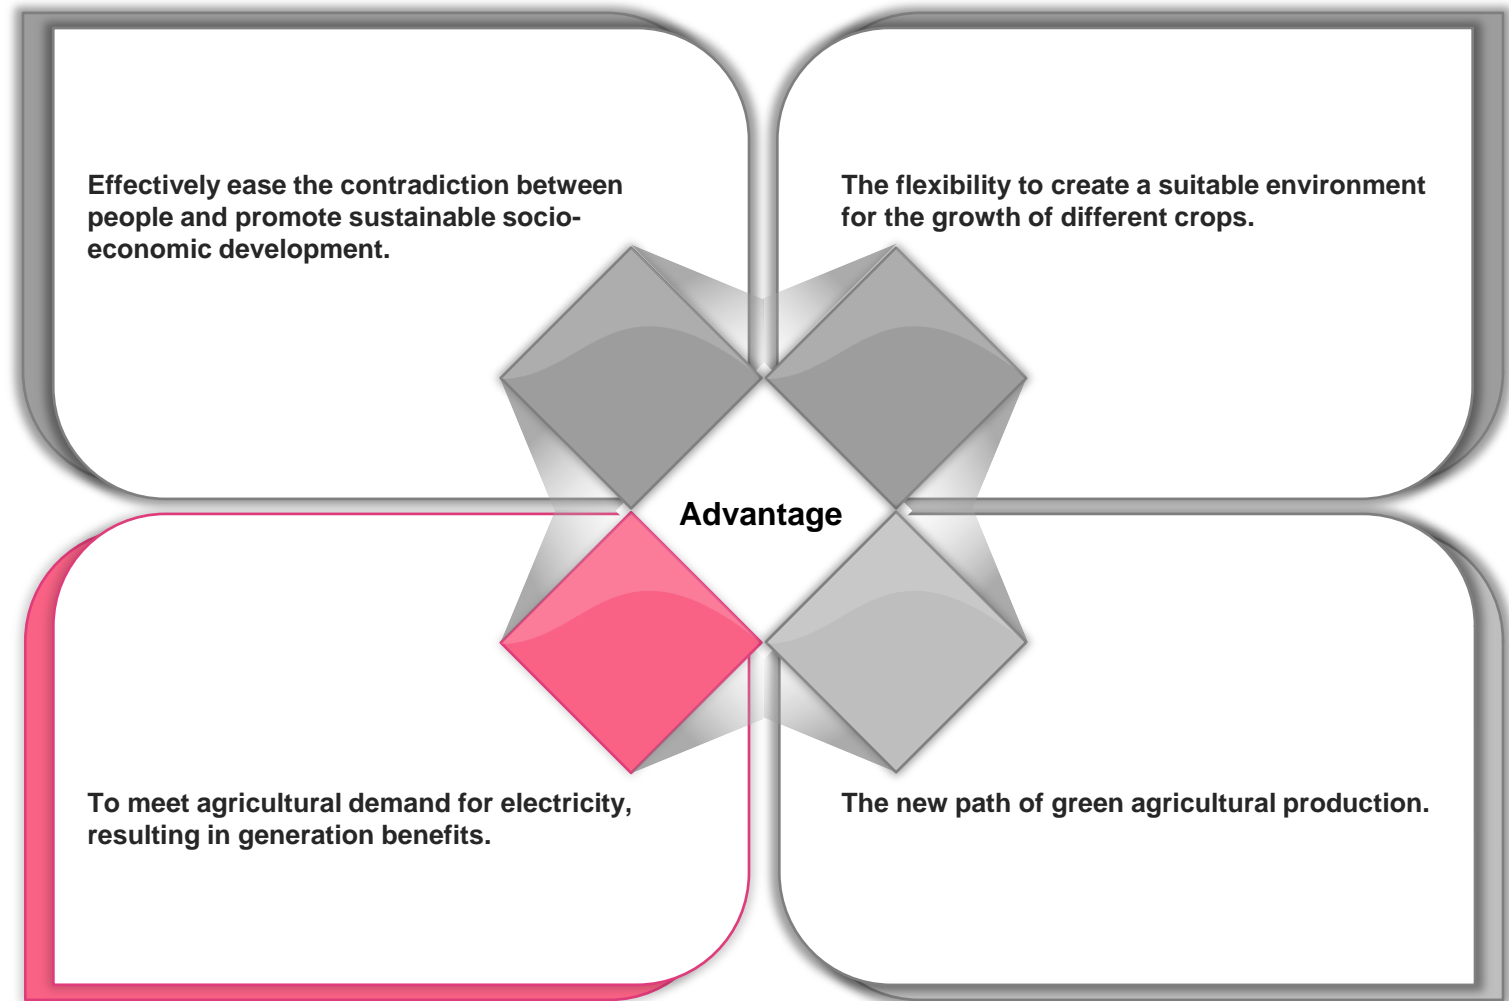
Effectively ease the contradiction between people and promote sustainable socio-economic development.

The flexibility to create a suitable environment for the growth of different crops.

Advantage

To meet agricultural demand for electricity, resulting in generation benefits.

The new path of green agricultural production.